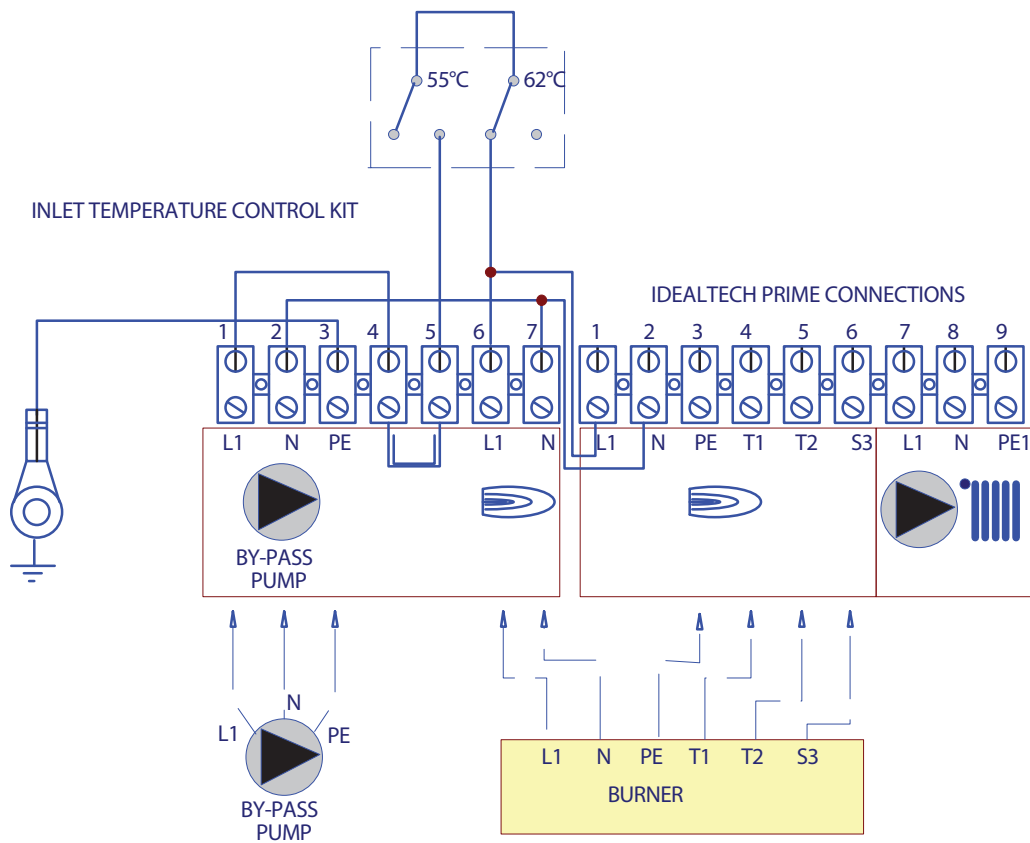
55°C 62°C

INLET TEMPERATURE CONTROL KIT

IDEALTECH PRIME CONNECTIONS

1 2 3 4 5 6 7

L1 N PE L1 N

BY-PASS PUMP

1 2 3 4 5 6 7 8 9

L1 N PE T1 T2 S3 L1 N PE1

L1 N PE

BY-PASS PUMP

L1 N PE T1 T2 S3

BURNER